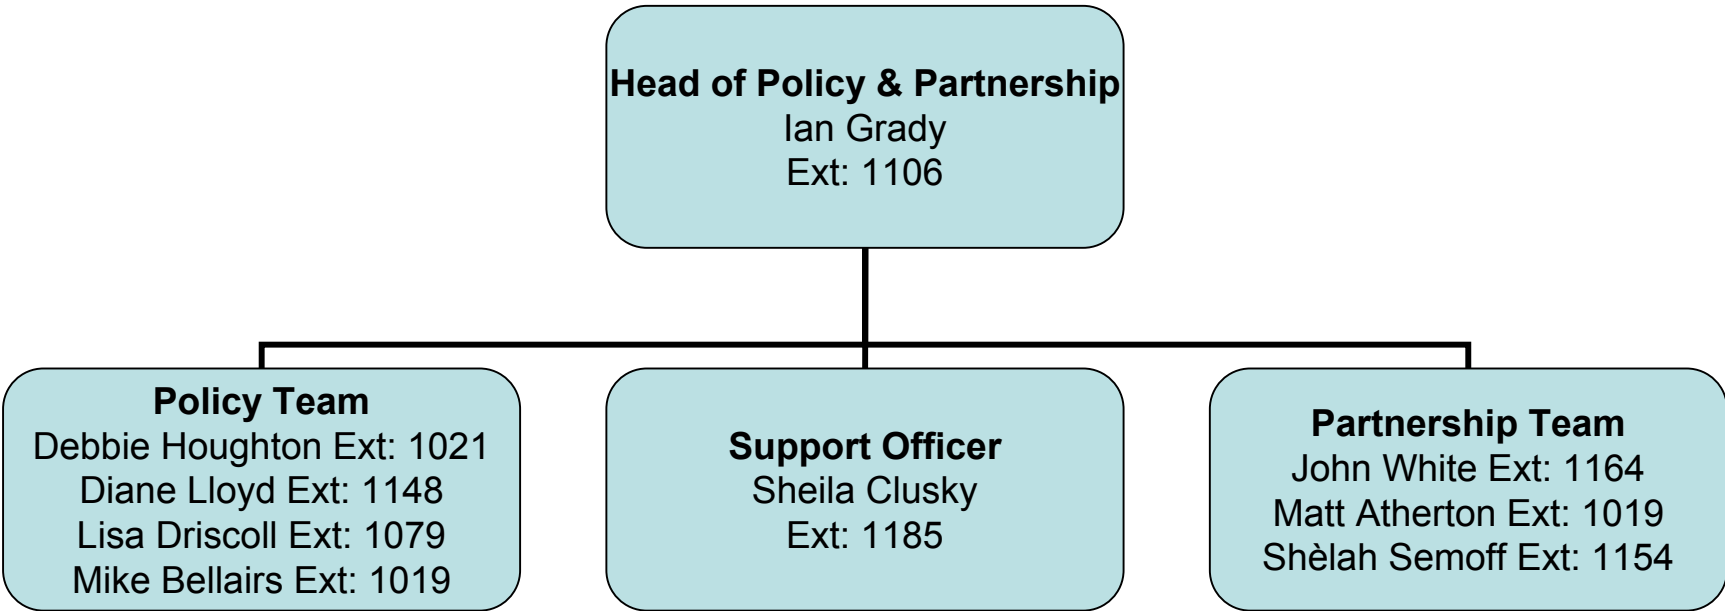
**Head of Policy & Partnership**
Ian Grady
Ext: 1106

**Policy Team**
Debbie Houghton Ext: 1021
Diane Lloyd Ext: 1148
Lisa Driscoll Ext: 1079
Mike Bellairs Ext: 1019

**Support Officer**
Sheila Clusky
Ext: 1185

**Partnership Team**
John White Ext: 1164
Matt Atherton Ext: 1019
Shèlah Semoff Ext: 1154